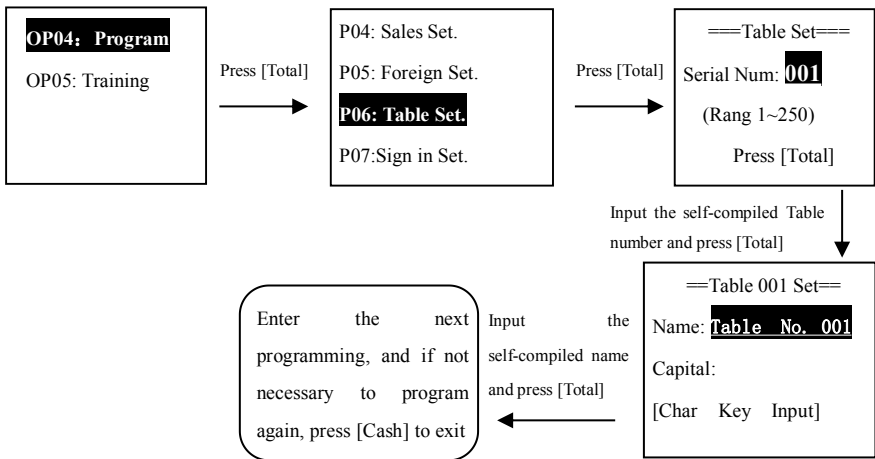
OP04：Program

OP05: Training

Press [Total]

P04: Sales Set.

P05: Foreign Set.

P06: Table Set.

P07:Sign in Set.

Press [Total]

===Table Set===

Serial Num: 001

(Rang 1~250)

Press [Total]

Input the self-compiled Table number and press [Total]

==Table 001 Set==

Name: Table No. 001

Capital:

[Char Key Input]

Input the self-compiled name and press [Total]

Enter the next programming, and if not necessary to program again, press [Cash] to exit